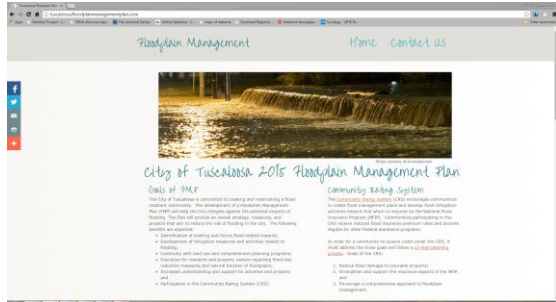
Floodplain Management

Home Contact us

City of Tuscaloosa 2015 Floodplain Management Plan

Goals of FMP

The City of Tuscaloosa is committed to creating and maintaining a flood resilient community. The development of a Floodplain Management Plan (FMP) will help the City mitigate against the potential impacts of flooding. The Plan will provide an overall strategy, measures, and projects that aim to reduce the risk of flooding to the city. The following benefits are expected:

Identification of existing and future flood related hazards;
Development of mitigation measures and activities related to flooding;
Continuity with land use and comprehensive planning programs;
Education for residents and property owners regarding flood loss reduction measures and natural function of floodplains;
Increased understanding and support for activities and projects; and
Participation in the Community Rating System (CRS).

Community Rating System

The Community Rating System (CRS) encourages communities to create flood management plans and develop flood mitigation activities beyond that which is required by the National Flood Insurance Program (NFIP). Communities participating in the CRS receive reduced flood insurance premium rates and become eligible for other Federal assistance programs.

In order for a community to receive credit under the CRS, it must address the three goals and follow a 10-step planning process. Goals of the CRS:

Reduce flood damage to insurable property;
Strengthen and support the insurance aspects of the NFIP; and
Encourage a comprehensive approach to floodplain management.